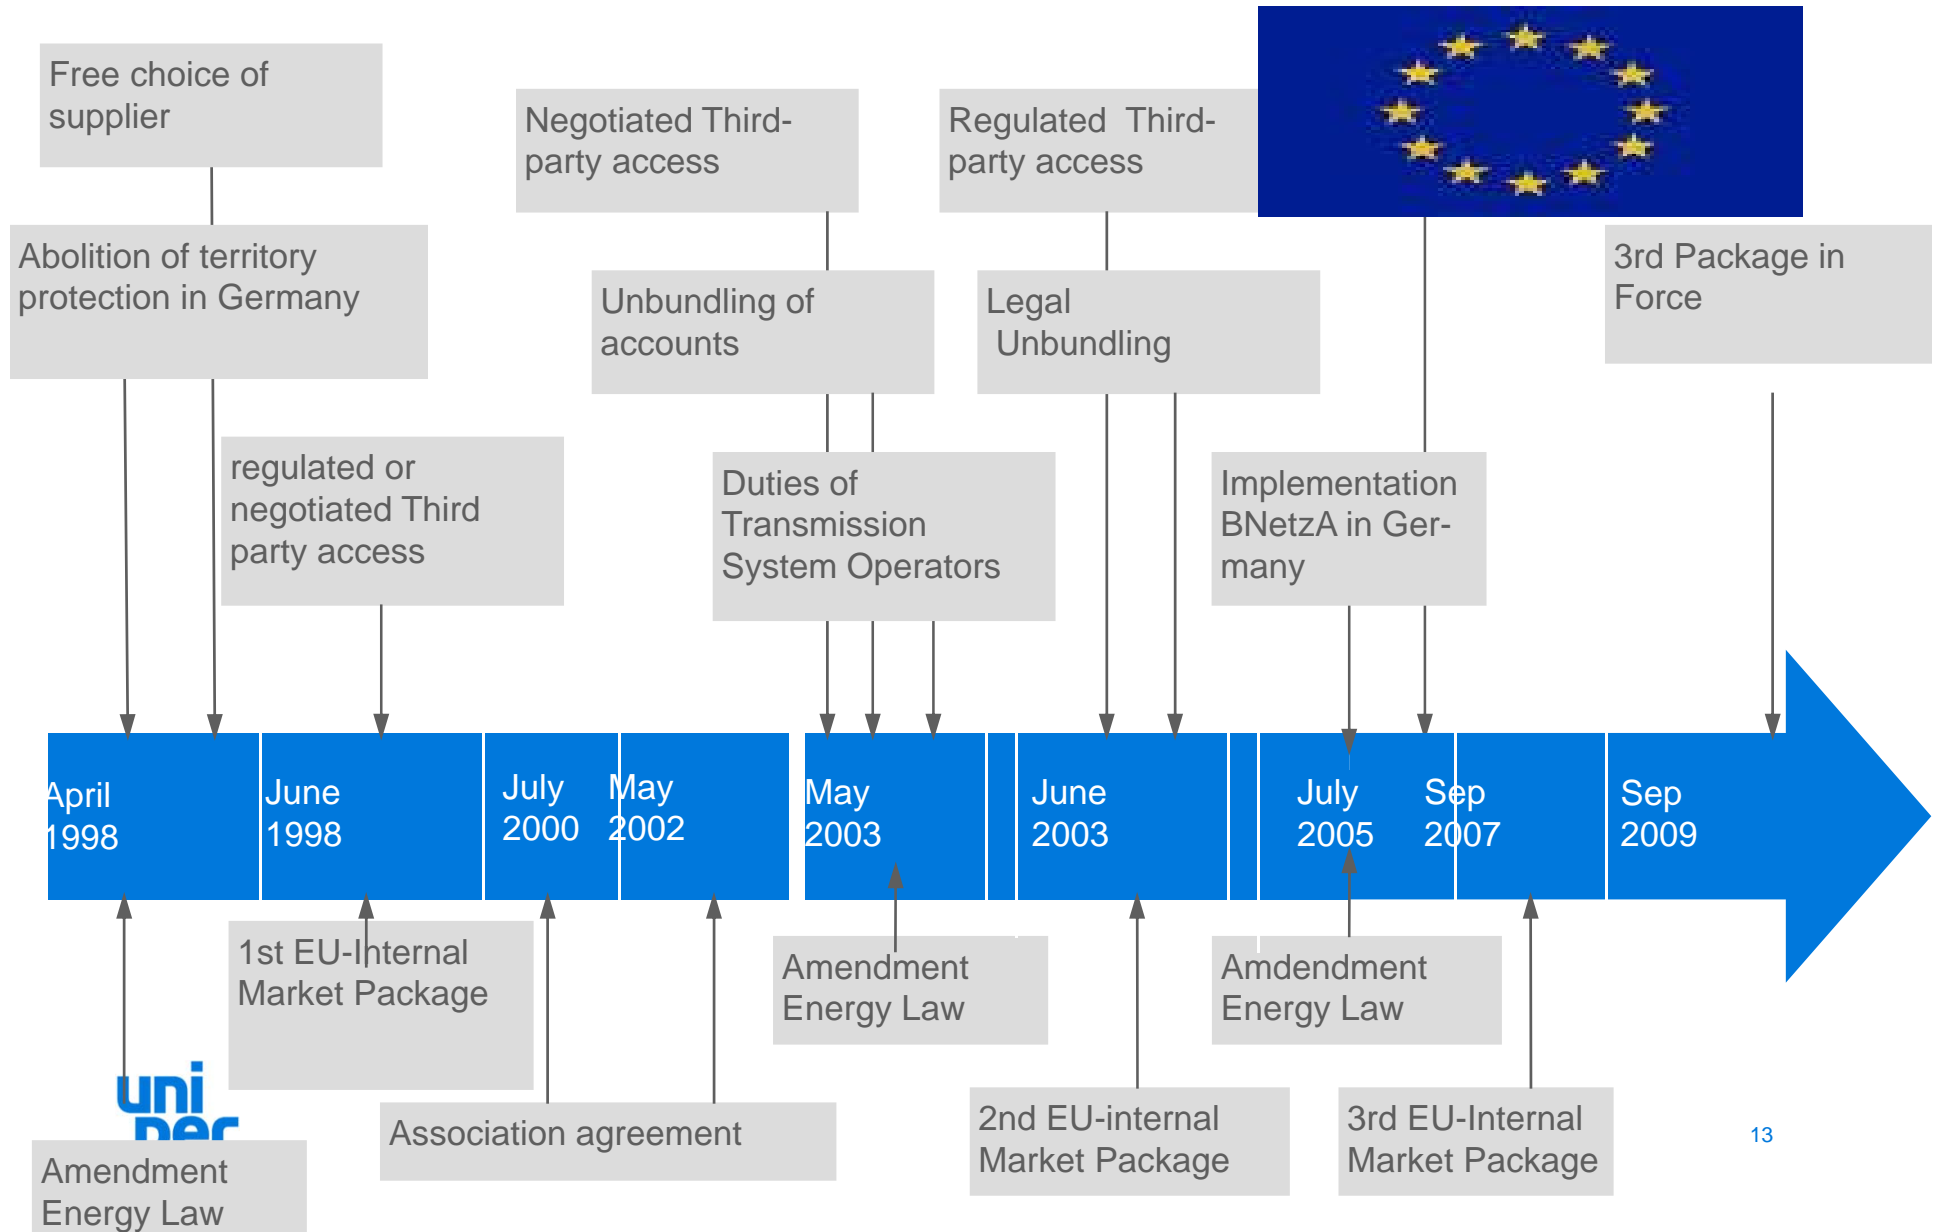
Free choice of supplier

Abolition of territory protection in Germany

regulated or negotiated Third party access

Negotiated Third-party access

Unbundling of accounts

Duties of Transmission System Operators

Regulated Third-party access

Legal Unbundling

Implementation BNetzA in Germany

3rd Package in Force

April 1998

June 1998

July 2000

May 2002

May 2003

June 2003

July 2005

Sep 2007

Sep 2009

1st EU-Internal Market Package

Association agreement

Amendment Energy Law

2nd EU-internal Market Package

Amdendment Energy Law

3rd EU-Internal Market Package

uniper

Amendment Energy Law

13